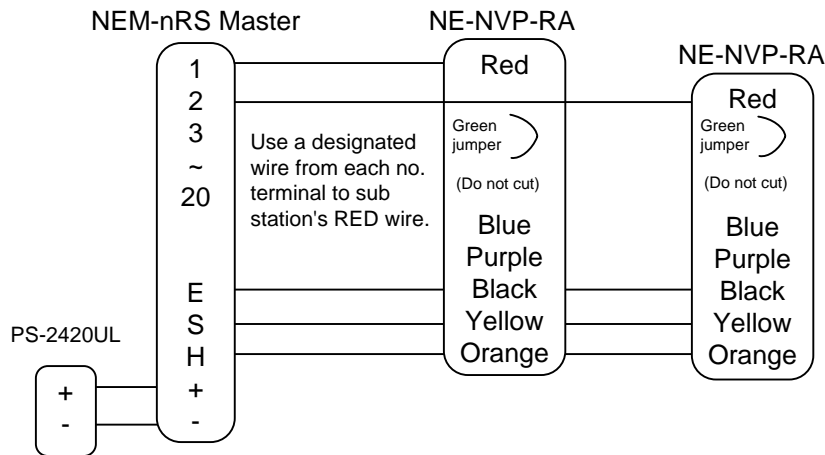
NEM-nRS Master

1
2
3
~
20

E
S
H
+
-

Use a designated wire from each no. terminal to sub station's RED wire.

NE-NVP-RA

Red

Green jumper

(Do not cut)

Blue
Purple
Black
Yellow
Orange

NE-NVP-RA

Red

Green jumper

(Do not cut)

Blue
Purple
Black
Yellow
Orange

PS-2420UL

+
-